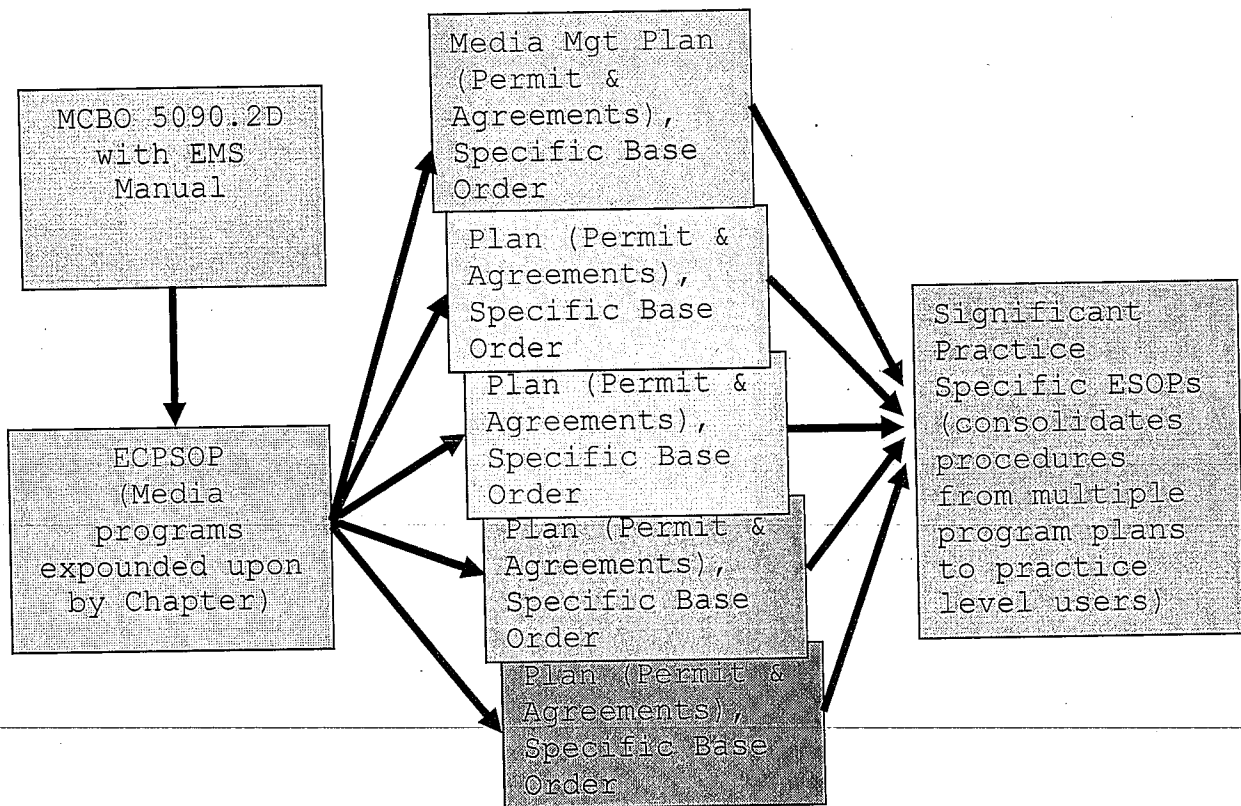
MCBO 5090.2D with EMS Manual

ECPSOP (Media programs expounded upon by Chapter)

Media Mgt Plan (Permit & Agreements), Specific Base Order

Plan (Permit & Agreements), Specific Base Order

Plan (Permit & Agreements), Specific Base Order

Plan (Permit & Agreements), Specific Base Order

Plan (Permit & Agreements), Specific Base Order

Significant Practice Specific ESOPs (consolidates procedures from multiple program plans to practice level users)